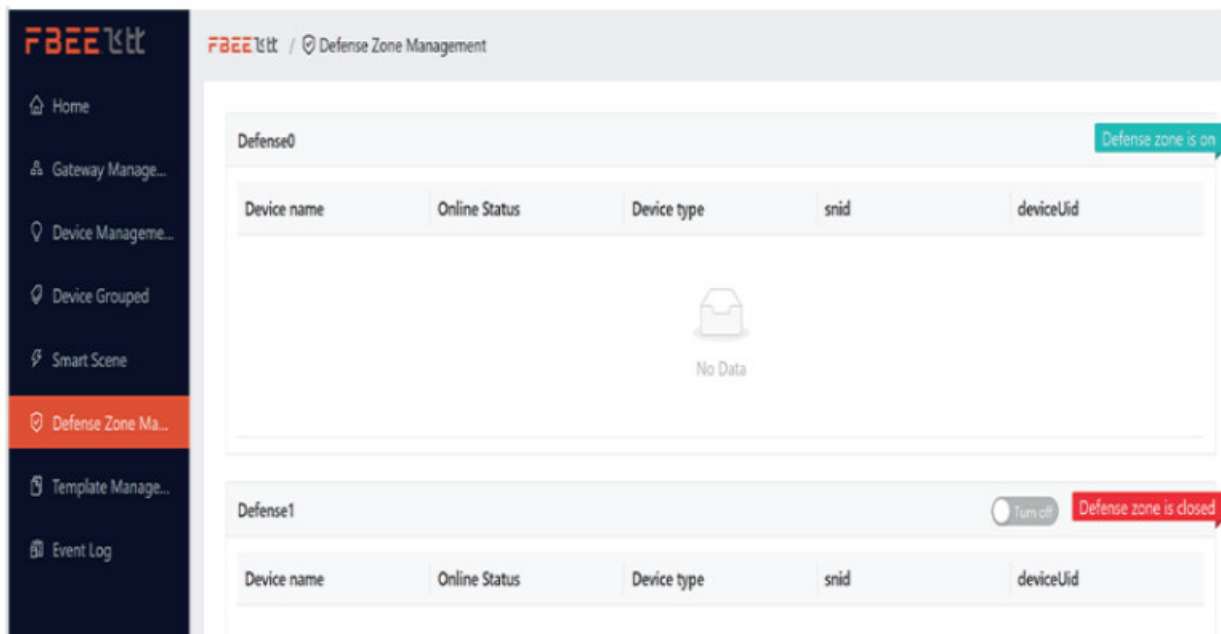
FBEE飞比

Home

Gateway Manage...

Device Manageme...

Device Grouped

Smart Scene

Defense Zone Ma...

Template Manage...

Event Log

FBEE飞比 / Defense Zone Management

Defense0

Defense zone is on

| Device name | Online Status | Device type | snid | deviceUid |
|---|---|---|---|---|

No Data

Defense1

Turn off

Defense zone is closed

| Device name | Online Status | Device type | snid | deviceUid |
|---|---|---|---|---|